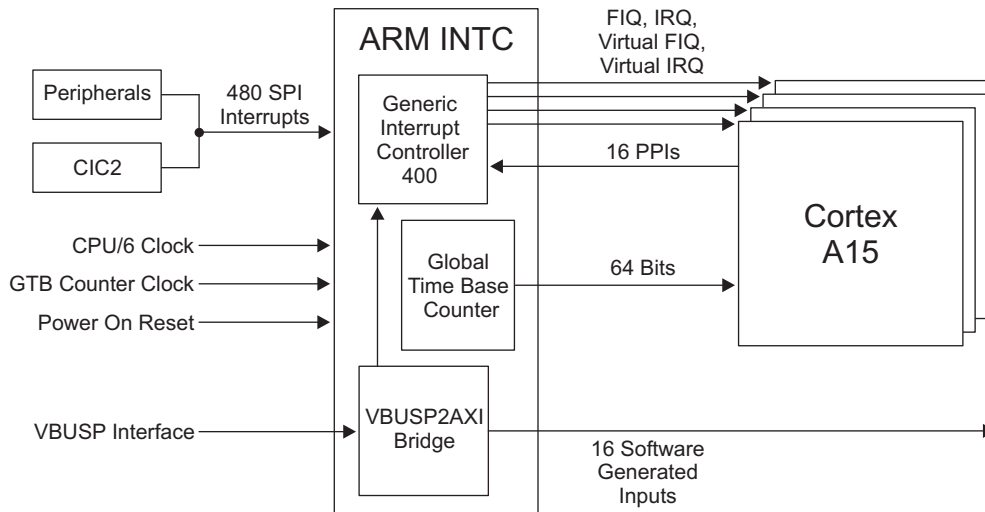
ARM INTC

FIQ, IRQ, Virtual FIQ, Virtual IRQ

Peripherals

480 SPI Interrupts

CIC2

Generic Interrupt Controller 400

16 PPIs

Cortex A15

CPU/6 Clock

GTB Counter Clock

Power On Reset

Global Time Base Counter

64 Bits

VBUSP Interface

VBUSP2AXI Bridge

16 Software Generated Inputs